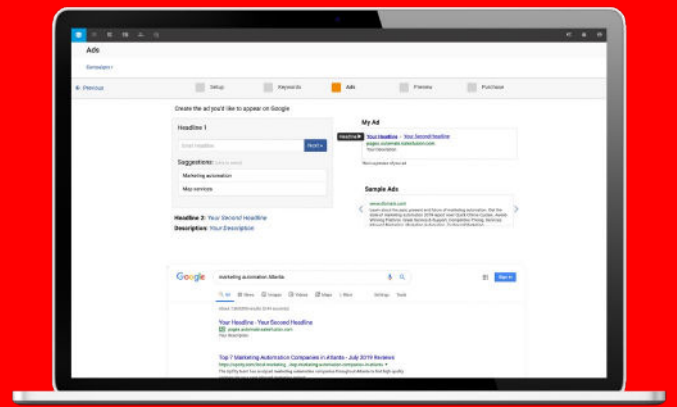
Ads

Campaigns

Previous

Setup

Keywords

Ads

Preview

Purchase

Create the ad you'd like to appear on Google

Headline 1

Enter Headline

Next

Suggestions

Marketing automation

Map services

Headline 2: Your Second Headline

Description: Your Description

My Ad

Headline

Your Headline - Your Second Headline

Your Description

Sample Ads

Google

marketing automation Atlanta

Sign in

All

News

Images

Videos

Maps

More

Settings

Tools

Your Headline - Your Second Headline

Your Description

Top 7 Marketing Automation Companies in Atlanta - July 2019 Reviews